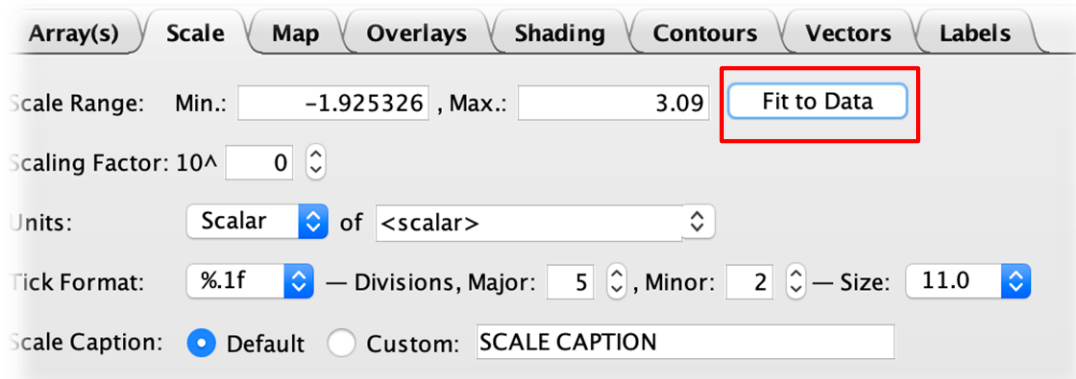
Array(s) Scale Map Overlays Shading Contours Vectors Labels

Scale Range: Min.: −1.925326 , Max.: 3.09 Fit to Data

Scaling Factor: 10^ 0

Units: Scalar of <scalar>

Tick Format: %.1f — Divisions, Major: 5 , Minor: 2 — Size: 11.0

Scale Caption: Default Custom: SCALE CAPTION